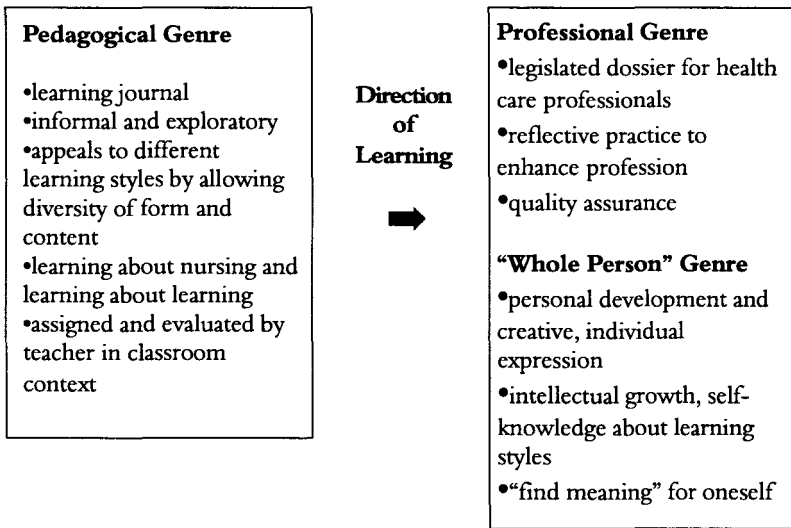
**Pedagogical Genre**

•learning journal
•informal and exploratory
•appeals to different learning styles by allowing diversity of form and content
•learning about nursing and learning about learning
•assigned and evaluated by teacher in classroom context

**Direction of Learning**

➡

**Professional Genre**

•legislated dossier for health care professionals
•reflective practice to enhance profession
•quality assurance

**"Whole Person" Genre**

•personal development and creative, individual expression
•intellectual growth, self-knowledge about learning styles
•"find meaning" for oneself